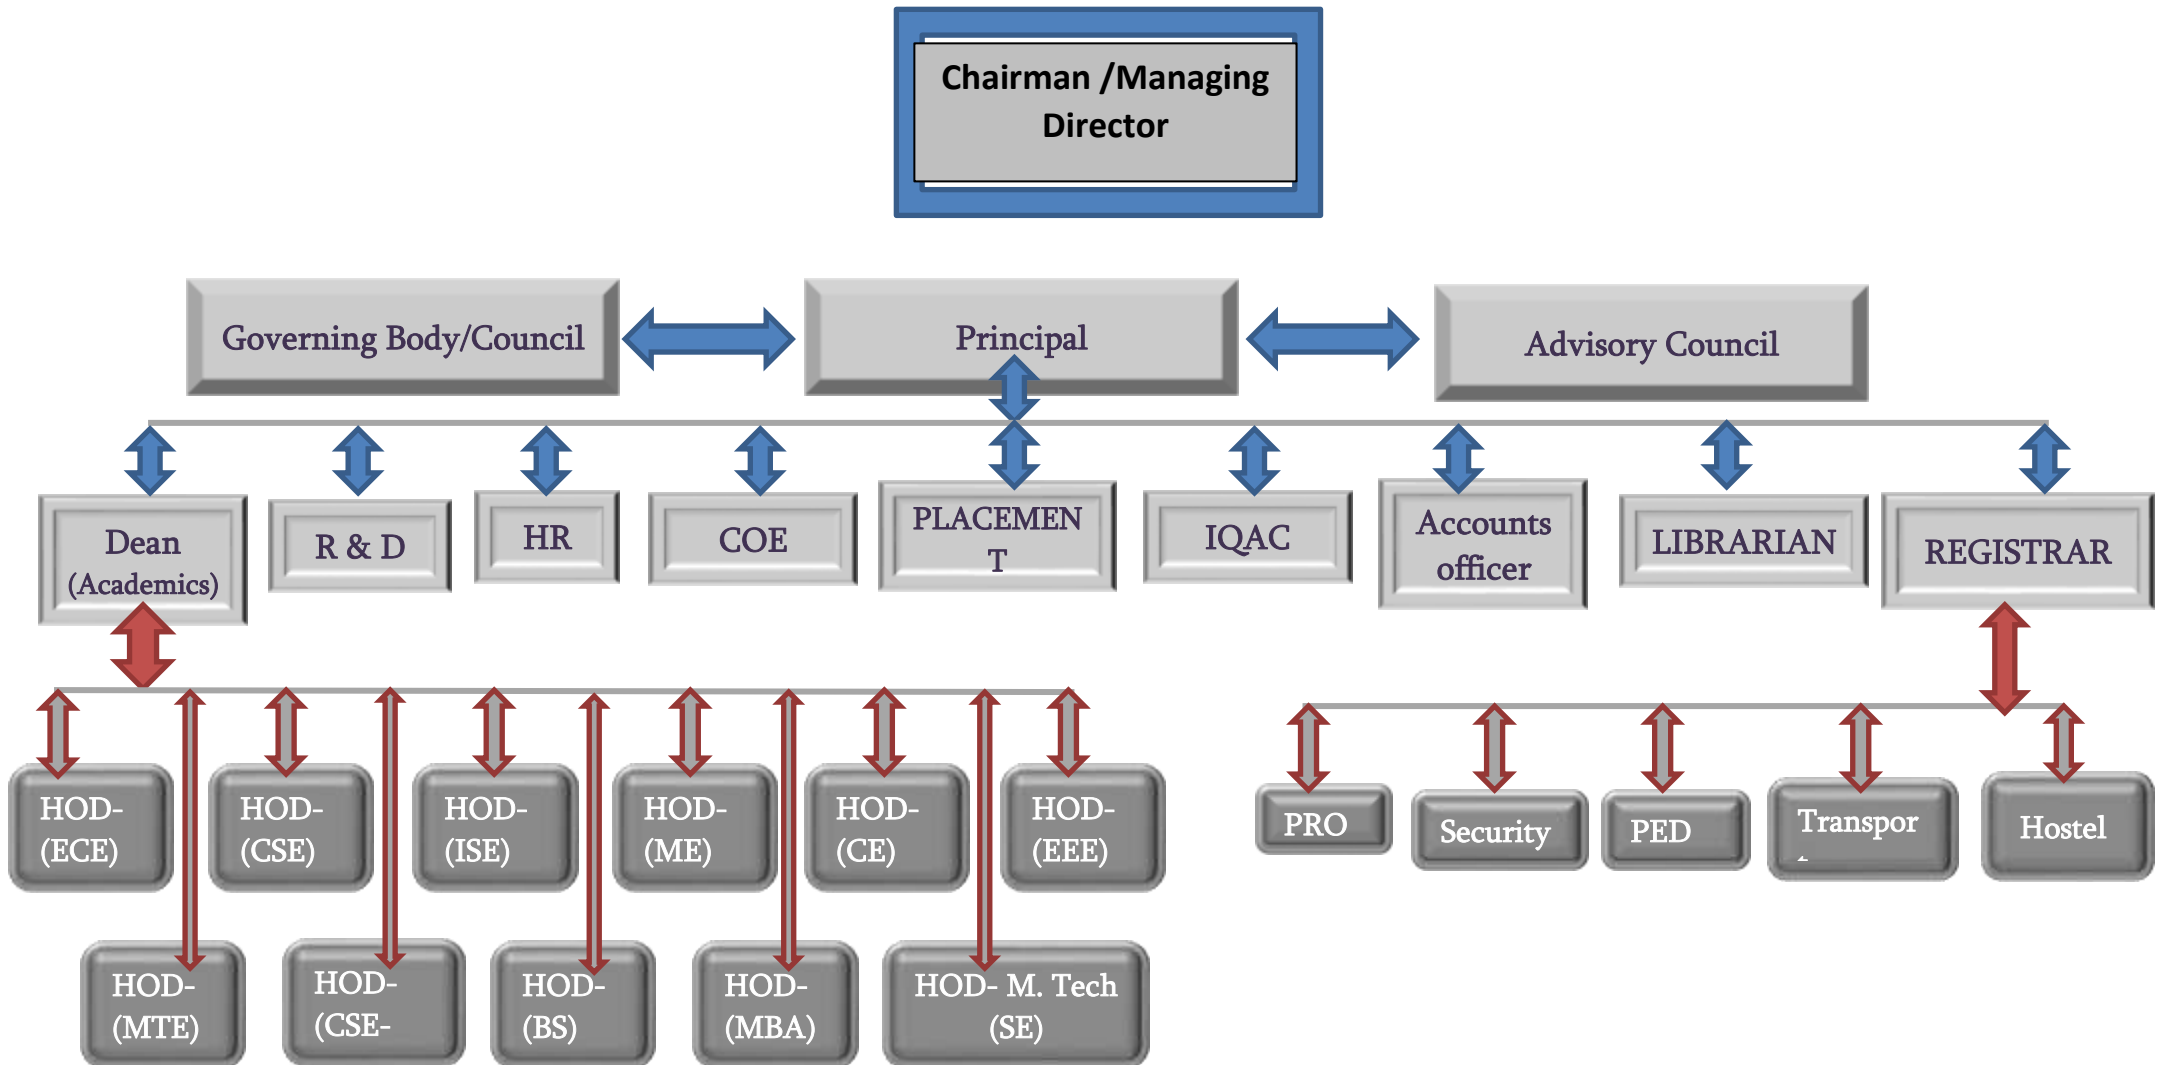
Chairman /Managing Director

Governing Body/Council

Principal

Advisory Council

Dean (Academics)

R & D

HR

COE

PLACEMEN T

IQAC

Accounts officer

LIBRARIAN

REGISTRAR

HOD-(ECE)

HOD-(CSE)

HOD-(ISE)

HOD-(ME)

HOD-(CE)

HOD-(EEE)

HOD-(MTE)

HOD-(CSE-

HOD-(BS)

HOD-(MBA)

HOD- M. Tech (SE)

PRO

Security

PED

Transpor

Hostel